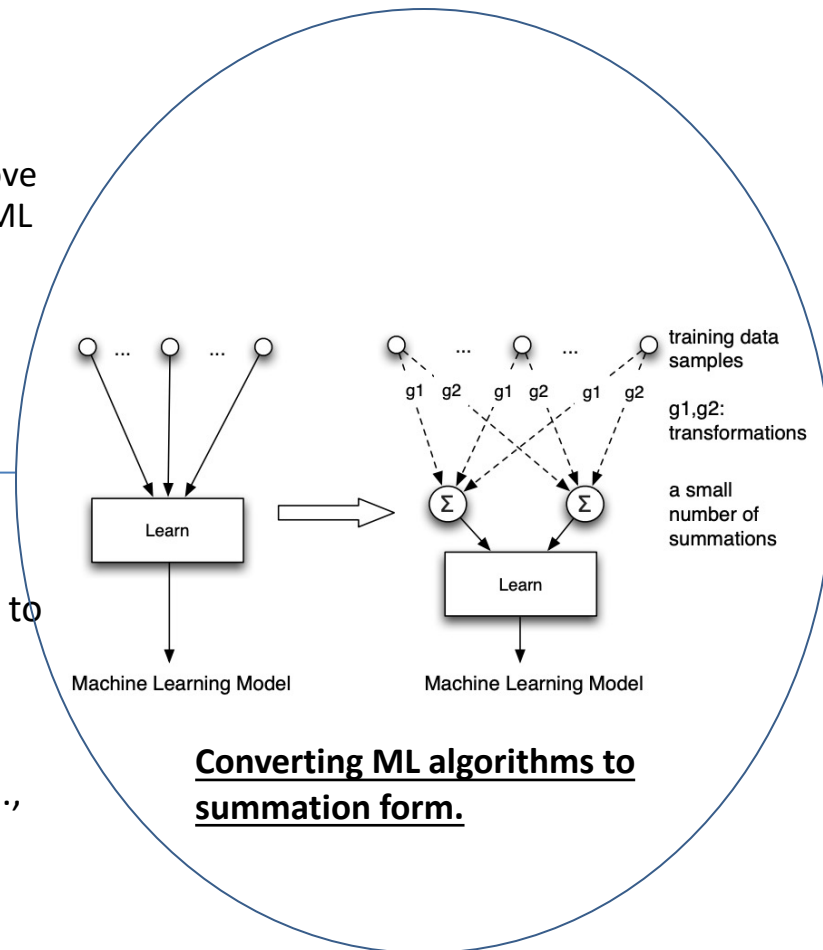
ve
ML

to

.,

...
...
Learn
Machine Learning Model

...
...
training data samples
g1 g2 g1 g2 g1 g2
g1,g2: transformations
Σ
Σ
a small number of summations
Learn
Machine Learning Model

**Converting ML algorithms to summation form.**